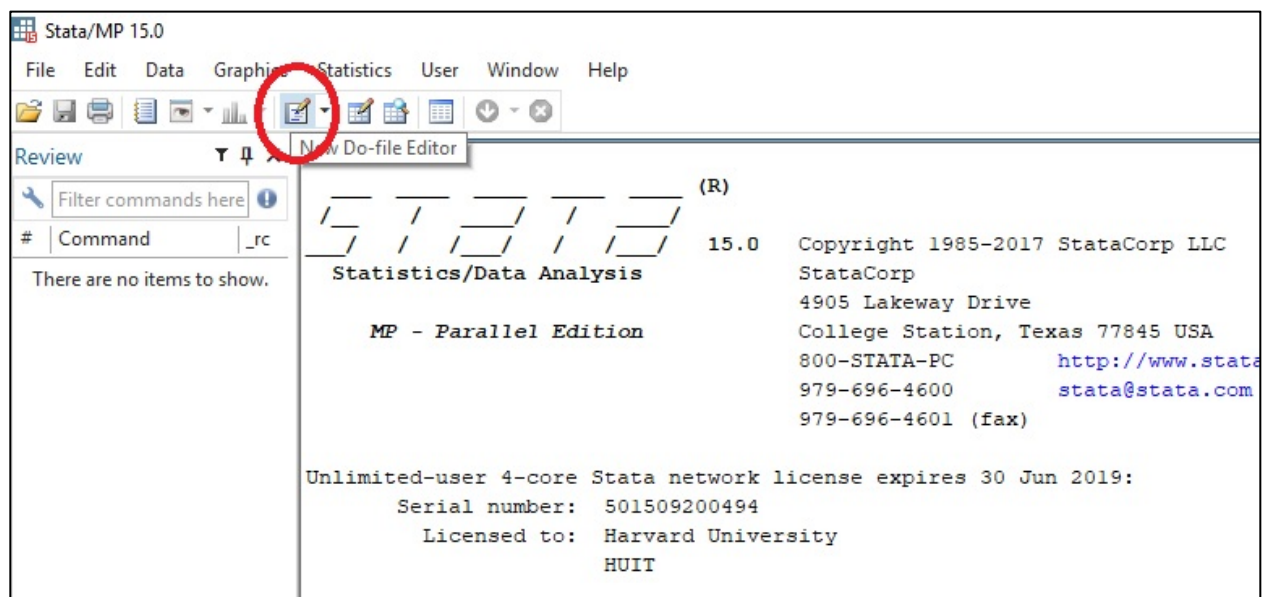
Stata/MP 15.0

File Edit Data Graphics Statistics User Window Help

New Do-file Editor

Review

Filter commands here

# Command _rc

There are no items to show.

___ ____ ____ ____ ____ (R)
/__ / ____/ / ____/
___/ / /___/ / /___/ 15.0 Copyright 1985-2017 StataCorp LLC

Statistics/Data Analysis StataCorp
4905 Lakeway Drive
MP - Parallel Edition College Station, Texas 77845 USA
800-STATA-PC http://www.stata
979-696-4600 stata@stata.com
979-696-4601 (fax)

Unlimited-user 4-core Stata network license expires 30 Jun 2019:
Serial number: 501509200494
Licensed to: Harvard University
HUIT